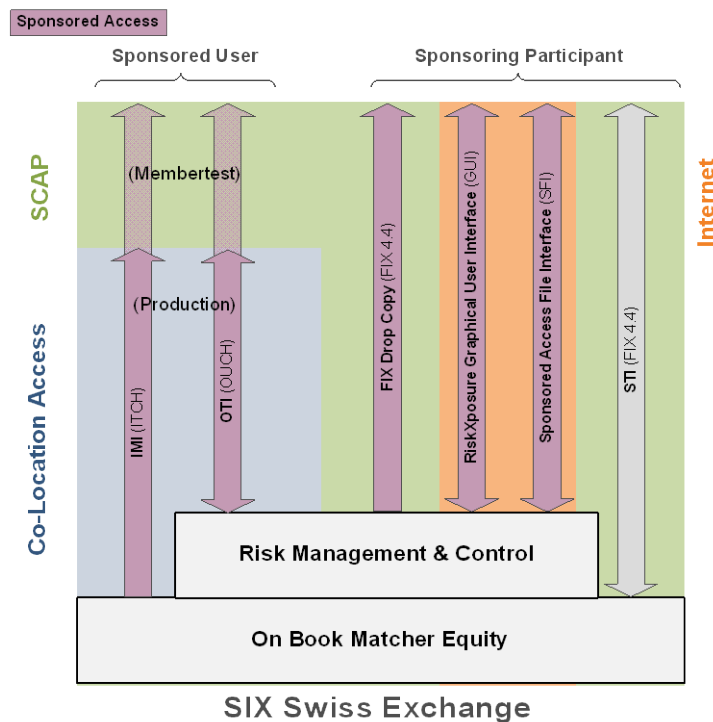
Sponsored Access

Sponsored User

Sponsoring Participant

SCAP

Co-Location Access

Internet

(Membertest)

(Production)

IMI (ITCH)

OTI (OUCH)

FIX Drop Copy (FIX 4.4)

RiskXposure Graphical User Interface (GUI)

Sponsored Access File Interface (SFI)

STI (FIX 4.4)

Risk Management & Control

On Book Matcher Equity

SIX Swiss Exchange